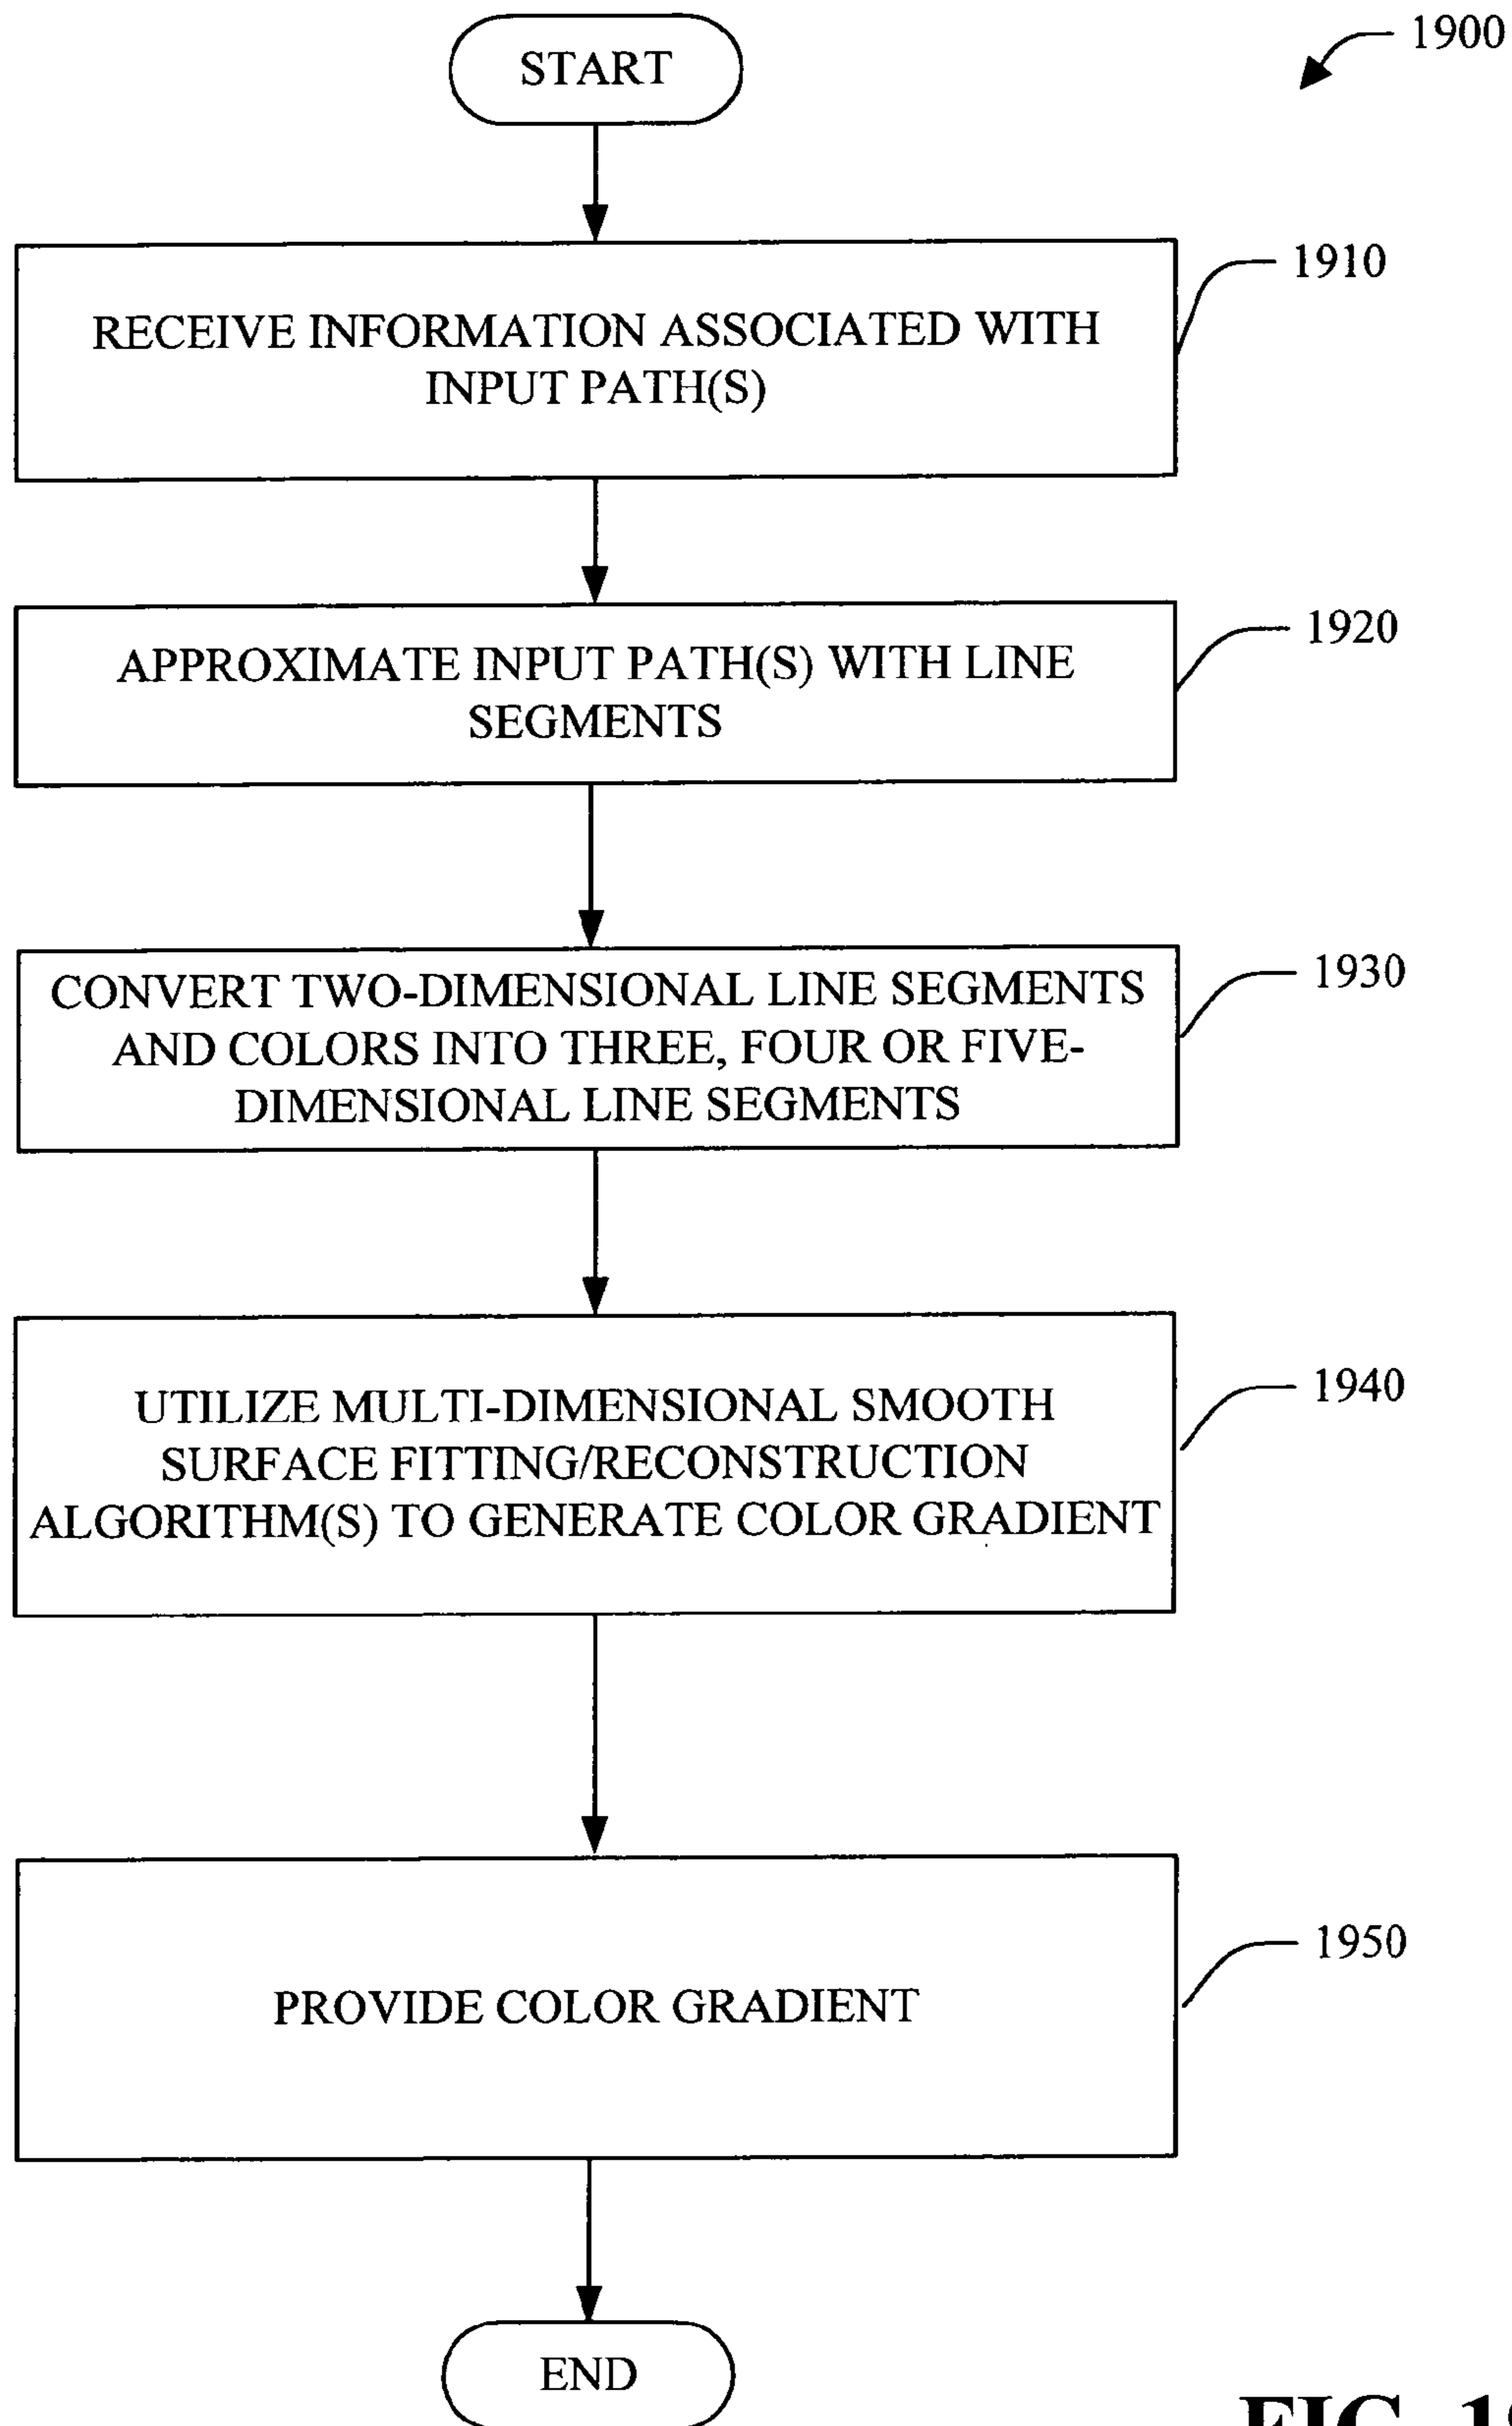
START

1900

RECEIVE INFORMATION ASSOCIATED WITH INPUT PATH(S)

1910

APPROXIMATE INPUT PATH(S) WITH LINE SEGMENTS

1920

CONVERT TWO-DIMENSIONAL LINE SEGMENTS AND COLORS INTO THREE, FOUR OR FIVE-DIMENSIONAL LINE SEGMENTS

1930

UTILIZE MULTI-DIMENSIONAL SMOOTH SURFACE FITTING/RECONSTRUCTION ALGORITHM(S) TO GENERATE COLOR GRADIENT

1940

PROVIDE COLOR GRADIENT

1950

END

FIG. 1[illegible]